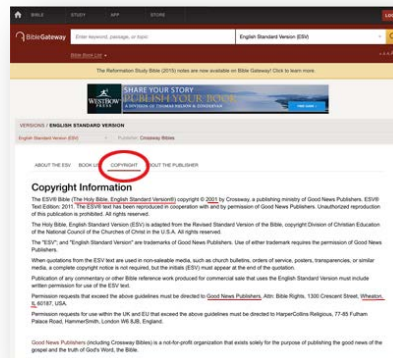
BIBLE STUDY APP STORE LOG

BibleGateway Enter keyword, passage, or topic English Standard Version (ESV)

Bible Book List

The Reformation Study Bible (2015) notes are now available on Bible Gateway! Click to learn more

WESTBOW PRESS SHARE YOUR STORY PUBLISH YOUR BOOK A DIVISION OF THOMAS NELSON & ZONDERVAN

VERSIONS / ENGLISH STANDARD VERSION

English Standard Version (ESV) Publisher: Crossway Bibles

ABOUT THE ESV BOOK LIST COPYRIGHT ABOUT THE PUBLISHER

Copyright Information

The ESV® Bible (The Holy Bible, English Standard Version®) copyright © 2001 by Crossway, a publishing ministry of Good News Publishers. ESV® Text Edition: 2011. The ESV® text has been reproduced in cooperation with and by permission of Good News Publishers. Unauthorized reproduction of this publication is prohibited. All rights reserved.

The Holy Bible, English Standard Version (ESV) is adapted from the Revised Standard Version of the Bible, copyright Division of Christian Education of the National Council of the Churches of Christ in the U.S.A. All rights reserved.

The "ESV"; and "English Standard Version" are trademarks of Good News Publishers. Use of either trademark requires the permission of Good News Publishers.

When quotations from the ESV text are used in non-saleable media, such as church bulletins, orders of service, posters, transparencies, or similar media, a complete copyright notice is not required, but the initials (ESV) must appear at the end of the quotation.

Publication of any commentary or other Bible reference work produced for commercial sale that uses the English Standard Version must include written permission for use of the ESV text.

Permission requests that exceed the above guidelines must be directed to Good News Publishers, Attn: Bible Rights, 1300 Crescent Street, Wheaton, IL 60187, USA.

Permission requests for use within the UK and EU that exceed the above guidelines must be directed to HarperCollins Religious, 77-85 Fulham Palace Road, Hammersmith, London W6 8JB, England.

Good News Publishers (including Crossway Bibles) is a not-for-profit organization that exists solely for the purpose of publishing the good news of the gospel and the truth of God's Word, the Bible.